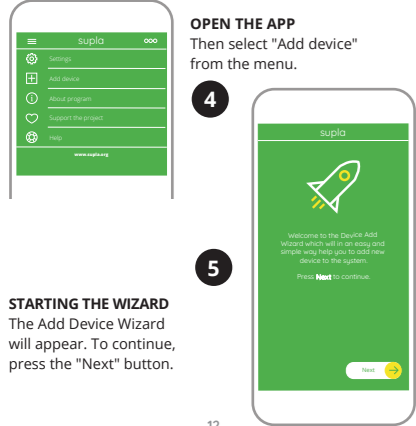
supla

Settings

Add device

About program

Support the project

Help

www.supla.org

OPEN THE APP
Then select "Add device" from the menu.

4

supla

Welcome to the Device Add Wizard which will in an easy and simple way help you to add new device to the system.

Press Next to continue.

Next

5

STARTING THE WIZARD
The Add Device Wizard will appear. To continue, press the "Next" button.

12